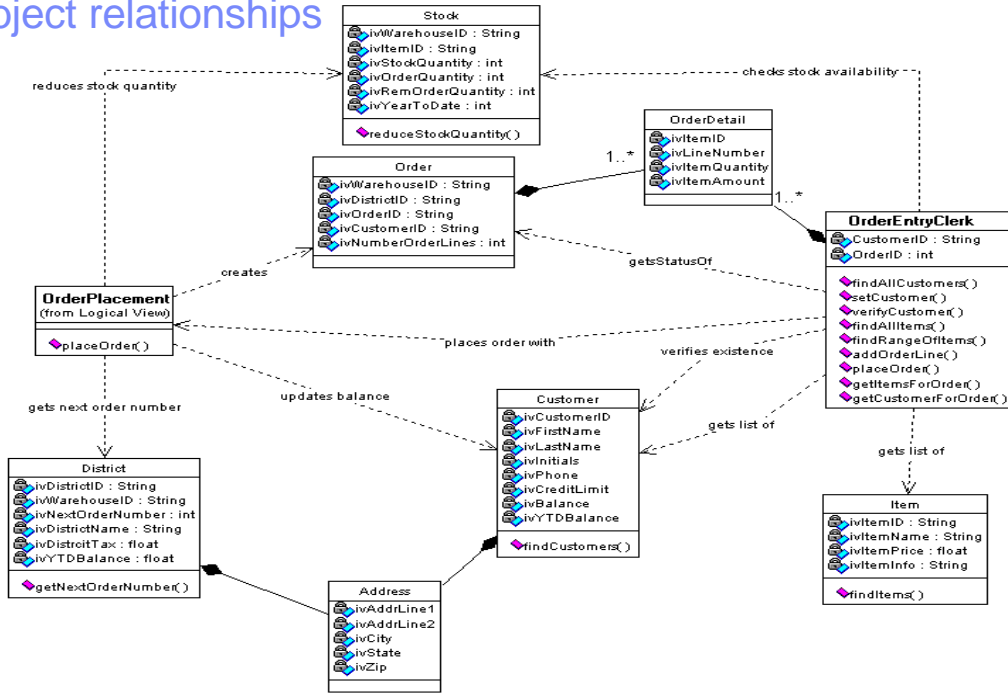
oject relationships

Stock
ivWarehouseID : String
ivItemID : String
ivStockQuantity : int
ivOrderQuantity : int
ivRemOrderQuantity : int
ivYearToDate : int
reduceStockQuantity()

reduces stock quantity

checks stock availability

OrderDetail
ivItemID
ivLineNumber
ivItemQuantity
ivItemAmount

1..*

1..*

Order
ivWarehouseID : String
ivDistrictID : String
ivOrderID : String
ivCustomerID : String
ivNumberOrderLines : int

OrderEntryClerk
CustomerID : String
OrderID : int
findAllCustomers()
setCustomer()
verifyCustomer()
findAllItems()
findRangeOfItems()
addOrderLine()
placeOrder()
getItemsForOrder()
getCustomerForOrder()

creates

getsStatusOf

OrderPlacement
(from Logical View)
placeOrder()

places order with

verifies existence

updates balance

gets next order number

Customer
ivCustomerID
ivFirstName
ivLastName
ivInitials
ivPhone
ivCreditLimit
ivBalance
ivYTDBalance
findCustomers()

gets list of

gets list of

District
ivDistrictID : String
ivWarehouseID : String
ivNextOrderNumber : int
ivDistrictName : String
ivDistrcitTax : float
ivYTDBalance : float
getNextOrderNumber()

Item
ivItemID : String
ivItemName : String
ivItemPrice : float
ivItemInfo : String
findItems()

Address
ivAddrLine1
ivAddrLine2
ivCity
ivState
ivZip